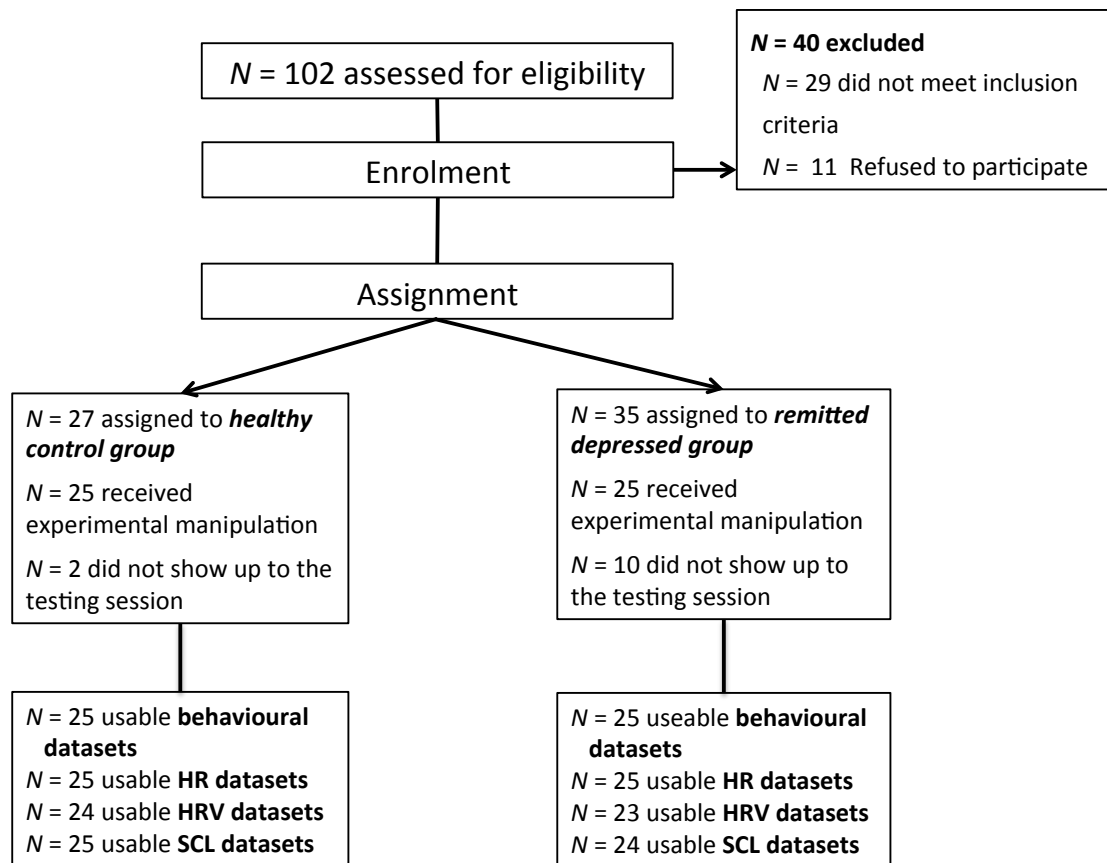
$N$ = 102 assessed for eligibility

$N$ = 40 excluded
$N$ = 29 did not meet inclusion criteria
$N$ = 11 Refused to participate

Enrolment

Assignment

$N$ = 27 assigned to healthy control group

$N$ = 25 received experimental manipulation

$N$ = 2 did not show up to the testing session

$N$ = 35 assigned to remitted depressed group

$N$ = 25 received experimental manipulation

$N$ = 10 did not show up to the testing session

$N$ = 25 usable behavioural datasets
$N$ = 25 usable HR datasets
$N$ = 24 usable HRV datasets
$N$ = 25 usable SCL datasets

$N$ = 25 useable behavioural datasets
$N$ = 25 usable HR datasets
$N$ = 23 usable HRV datasets
$N$ = 24 usable SCL datasets